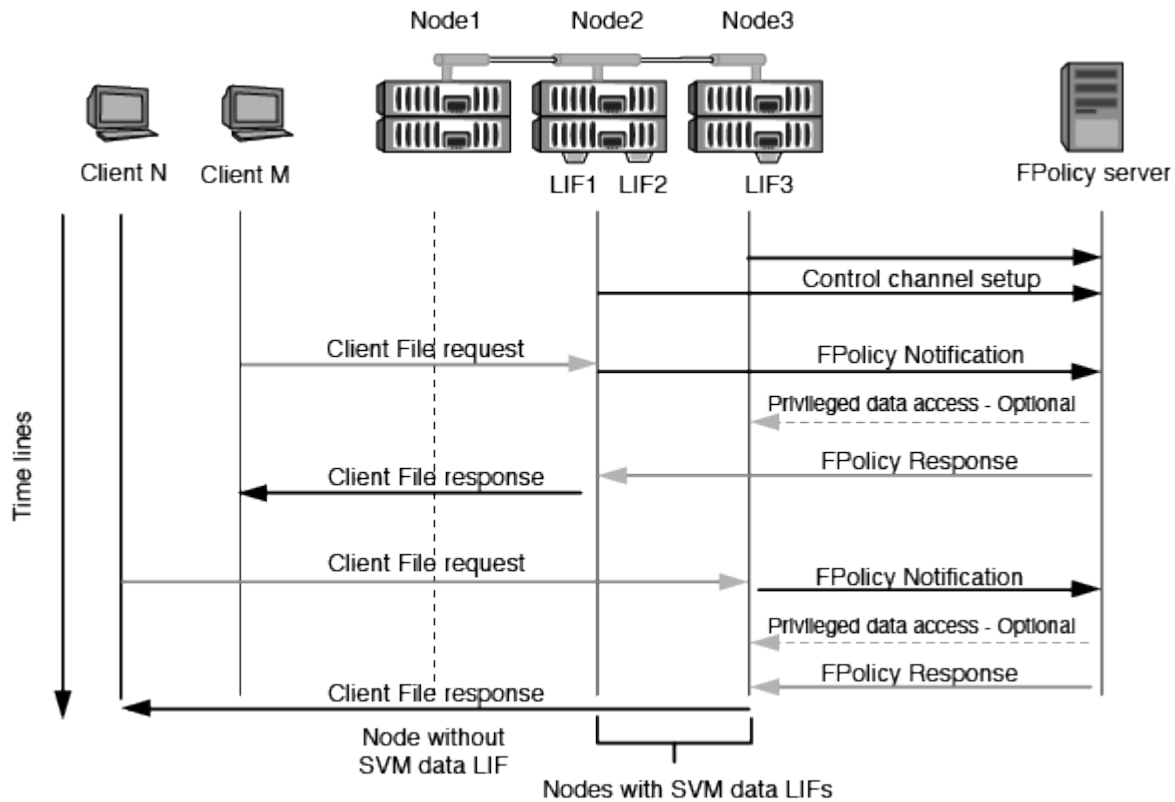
Node1 Node2 Node3

Client N Client M LIF1 LIF2 LIF3 FPolicy server

Time lines

Control channel setup

Client File request

FPolicy Notification

Privileged data access - Optional

Client File response

FPolicy Response

Client File request

FPolicy Notification

Privileged data access - Optional

FPolicy Response

Client File response

Node without SVM data LIF

Nodes with SVM data LIFs